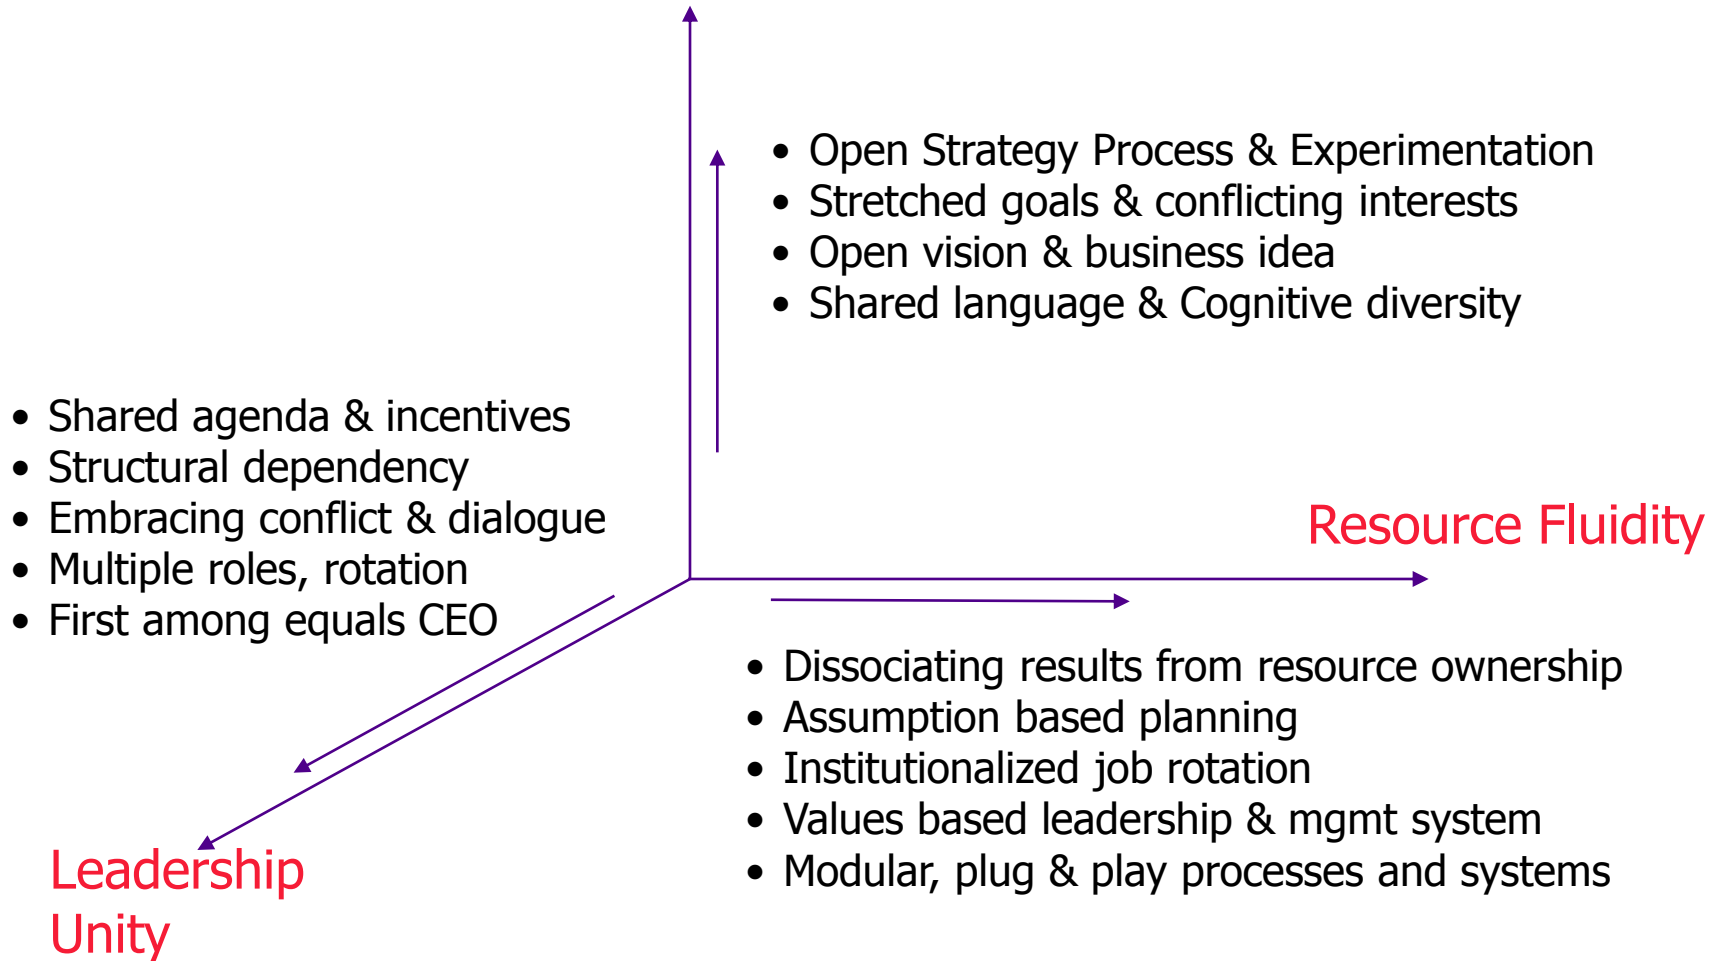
• Open Strategy Process & Experimentation
• Stretched goals & conflicting interests
• Open vision & business idea
• Shared language & Cognitive diversity

• Shared agenda & incentives
• Structural dependency
• Embracing conflict & dialogue
• Multiple roles, rotation
• First among equals CEO

Resource Fluidity

• Dissociating results from resource ownership
• Assumption based planning
• Institutionalized job rotation
• Values based leadership & mgmt system
• Modular, plug & play processes and systems

Leadership Unity